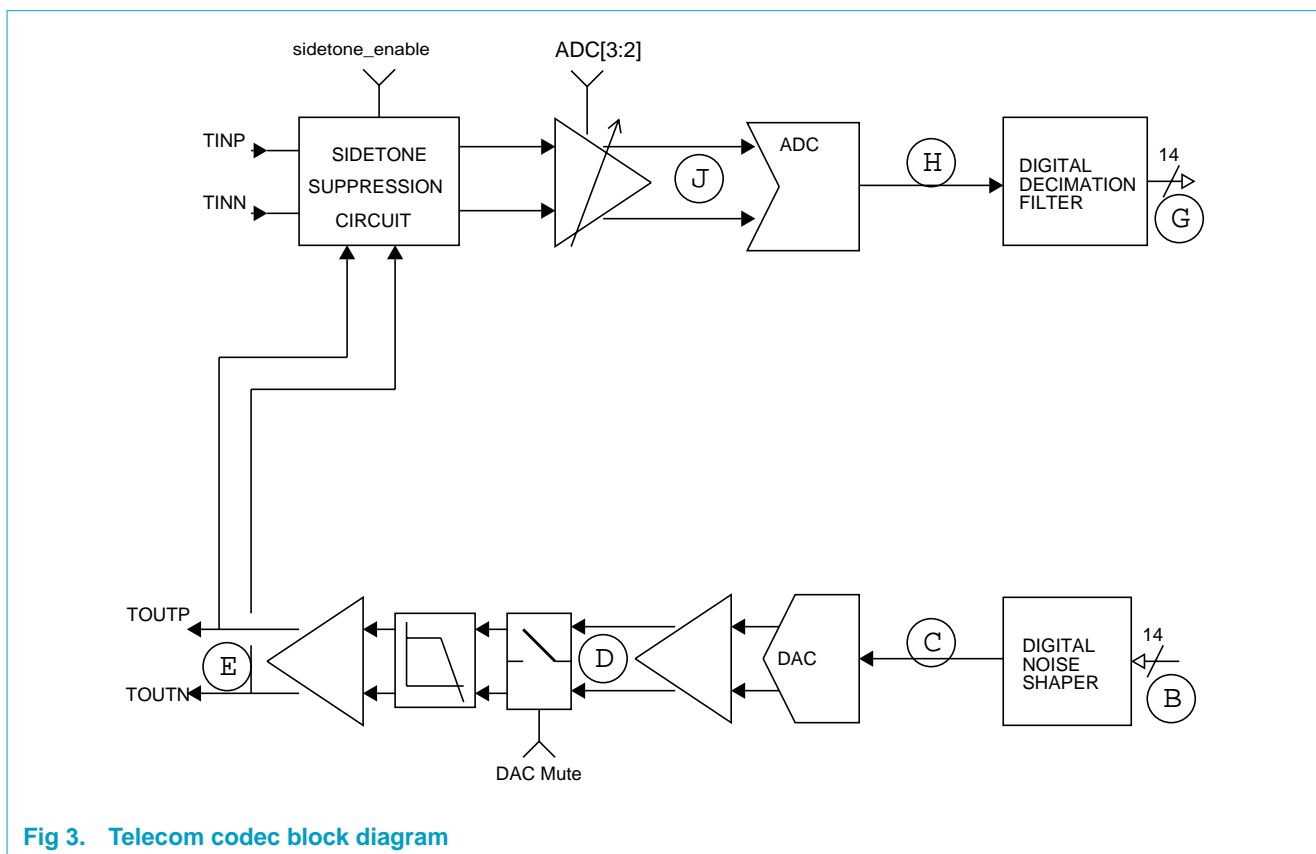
sidetone_enable

ADC[3:2]

TINP

TINN

SIDETONE SUPPRESSION CIRCUIT

J

ADC

H

DIGITAL DECIMATION FILTER

14

G

TOUTP

E

TOUTN

D

DAC Mute

DAC

C

DIGITAL NOISE SHAPER

14

B

Fig 3. Telecom codec block diagram